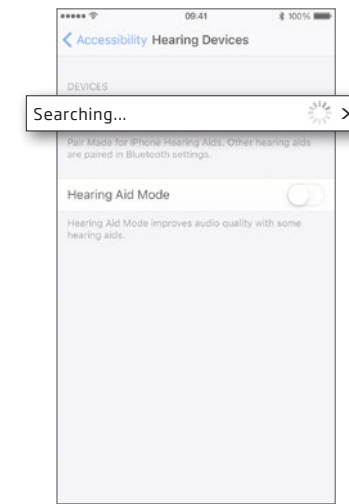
09:41

100%

Accessibility Hearing Devices

DEVICES

Searching...

Pair Made for iPhone Hearing Aids. Other hearing aids are paired in Bluetooth settings.

Hearing Aid Mode

Hearing Aid Mode improves audio quality with some hearing aids.